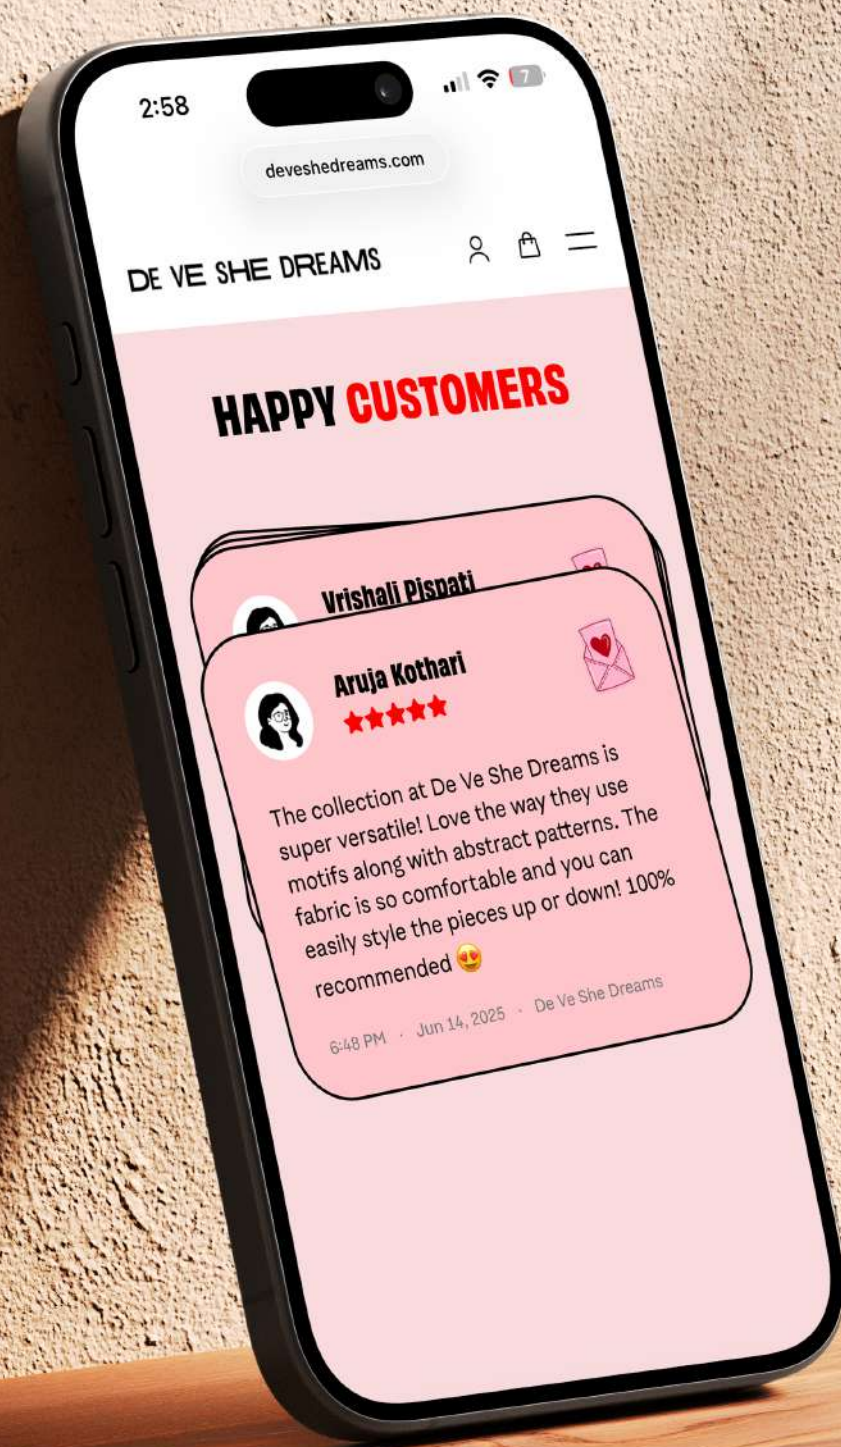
2:58

7

deveshedreams.com

DE VE SHE DREAMS

HAPPY CUSTOMERS

Vrishali Pispati

Aruja Kothari

★★★★★

The collection at De Ve She Dreams is super versatile! Love the way they use motifs along with abstract patterns. The fabric is so comfortable and you can easily style the pieces up or down! 100% recommended 😍

6:48 PM · Jun 14, 2025 · De Ve She Dreams